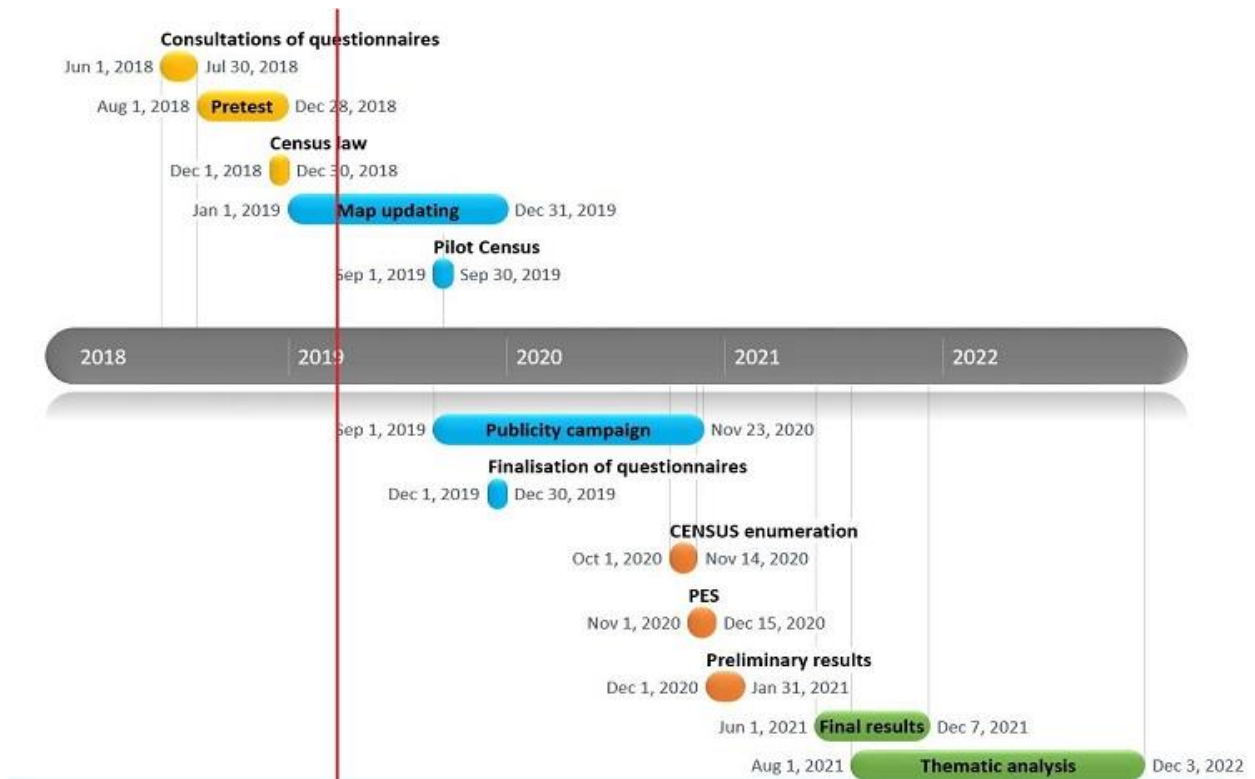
Consultations of questionnaires
Jun 1, 2018 Jul 30, 2018
Aug 1, 2018 Pretest Dec 28, 2018
Census law
Dec 1, 2018 Dec 30, 2018
Jan 1, 2019 Map updating Dec 31, 2019
Pilot Census
Sep 1, 2019 Sep 30, 2019

2018 2019 2020 2021 2022

Sep 1, 2019 Publicity campaign Nov 23, 2020
Finalisation of questionnaires
Dec 1, 2019 Dec 30, 2019
CENSUS enumeration
Oct 1, 2020 Nov 14, 2020
PES
Nov 1, 2020 Dec 15, 2020
Preliminary results
Dec 1, 2020 Jan 31, 2021
Jun 1, 2021 Final results Dec 7, 2021
Aug 1, 2021 Thematic analysis Dec 3, 2022